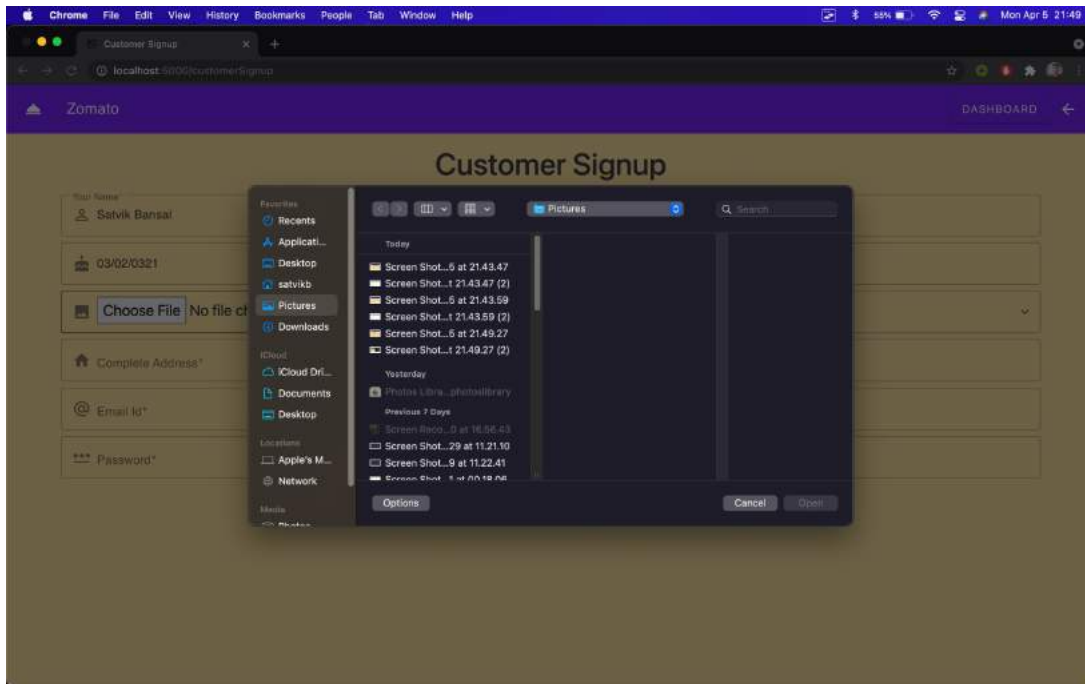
Chrome File Edit View History Bookmarks People Tab Window Help

55% Mon Apr 5 21:49

Customer Signup

localhost:5000/customerSignup

Zomato

DASHBOARD

Customer Signup

Your Name*
Satvik Bansal

03/02/0321

Choose File No file ch

Complete Address*

Email Id*

Password*

Favorites
Recents
Applicati...
Desktop
satvikb
Pictures
Downloads
iCloud
iCloud Dri...
Documents
Desktop
Locations
Apple's M...
Network
Media
Photos

Pictures

Search

Today
Screen Shot...5 at 21.43.47
Screen Shot...t 21.43.47 (2)
Screen Shot...5 at 21.43.59
Screen Shot...t 21.43.59 (2)
Screen Shot...5 at 21.49.27
Screen Shot...t 21.49.27 (2)
Yesterday
Photos Libra...photoslibrary
Previous 7 Days
Screen Reco...0 at 16.56.43
Screen Shot...29 at 11.21.10
Screen Shot...9 at 11.22.41
Screen Shot...1 at 00.18.06

Options

Cancel

Open